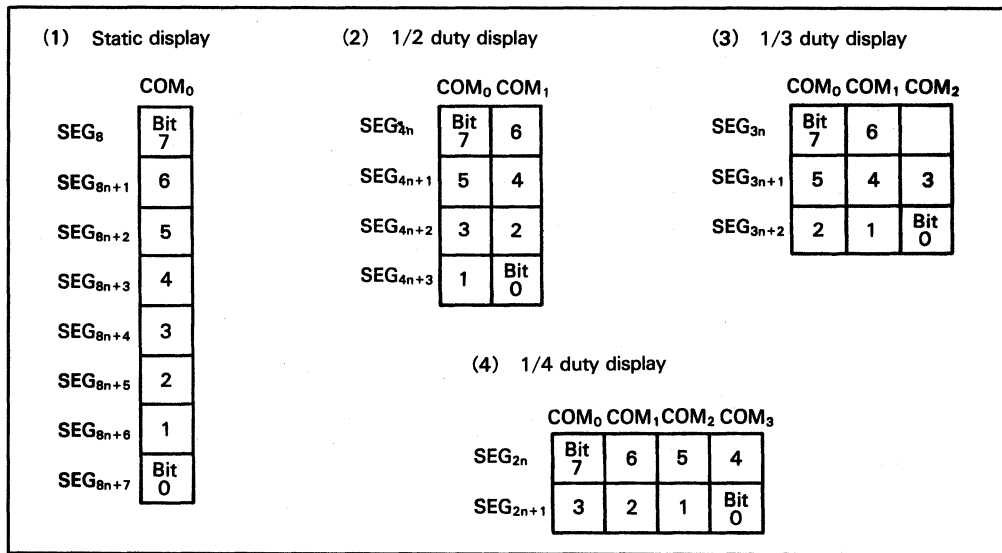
(1) Static display

| | $COM_0$ |
|---|---|
| $SEG_8$ | Bit 7 |
| $SEG_{8n+1}$ | 6 |
| $SEG_{8n+2}$ | 5 |
| $SEG_{8n+3}$ | 4 |
| $SEG_{8n+4}$ | 3 |
| $SEG_{8n+5}$ | 2 |
| $SEG_{8n+6}$ | 1 |
| $SEG_{8n+7}$ | Bit 0 |

(2) 1/2 duty display

| | $COM_0$ | $COM_1$ |
|---|---|---|
| $SEG_{4n}$ | Bit 7 | 6 |
| $SEG_{4n+1}$ | 5 | 4 |
| $SEG_{4n+2}$ | 3 | 2 |
| $SEG_{4n+3}$ | 1 | Bit 0 |

(3) 1/3 duty display

| | $COM_0$ | $COM_1$ | $COM_2$ |
|---|---|---|---|
| $SEG_{3n}$ | Bit 7 | 6 | |
| $SEG_{3n+1}$ | 5 | 4 | 3 |
| $SEG_{3n+2}$ | 2 | 1 | Bit 0 |

(4) 1/4 duty display

| | $COM_0$ | $COM_1$ | $COM_2$ | $COM_3$ |
|---|---|---|---|---|
| $SEG_{2n}$ | Bit 7 | 6 | 5 | 4 |
| $SEG_{2n+1}$ | 3 | 2 | 1 | Bit 0 |